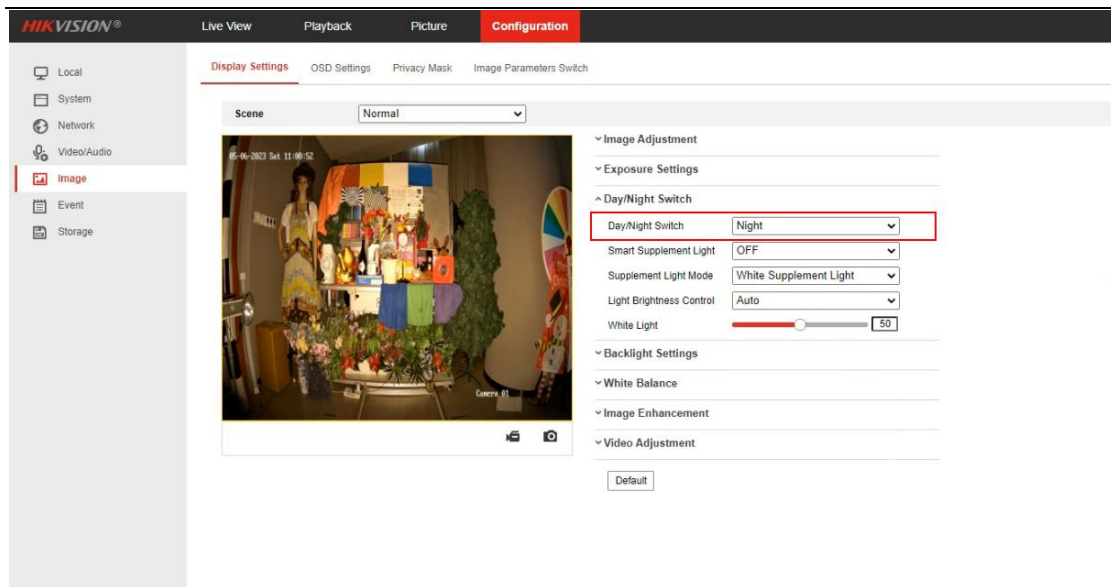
HIKVISION®

Live View Playback Picture Configuration

Local
System
Network
Video/Audio
Image
Event
Storage

Display Settings OSD Settings Privacy Mask Image Parameters Switch

Scene Normal

05-06-2023 Sat 11:00:52

Camera 01

Image Adjustment
Exposure Settings
Day/Night Switch

| | |
|---|---|
| Day/Night Switch | Night |
| Smart Supplement Light | OFF |
| Supplement Light Mode | White Supplement Light |
| Light Brightness Control | Auto |
| White Light | 50 |

Backlight Settings
White Balance
Image Enhancement
Video Adjustment

Default